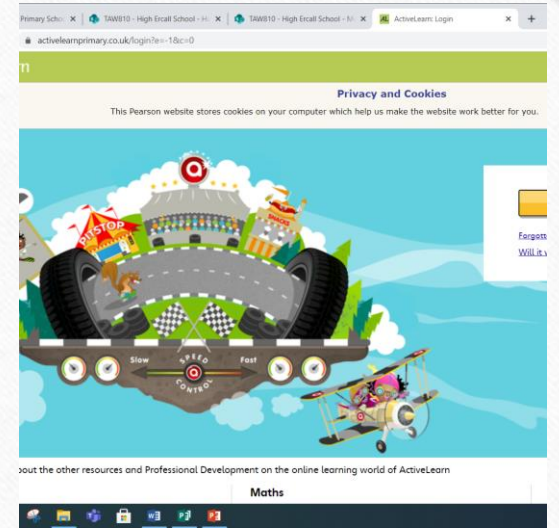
Primary Scho ×
TAW810 - High Ercall School - M ×
TAW810 - High Ercall School - M ×
ActiveLearn: Login ×
+

activelearnprimary.co.uk/login?e=-1&c=0

n

Privacy and Cookies
This Pearson website stores cookies on your computer which help us make the website work better for you.

PITSTOP
SNACKS
Slow
SPEED CONTROL
Fast

Forgott
Will it

out the other resources and Professional Development on the online learning world of ActiveLearn

Maths